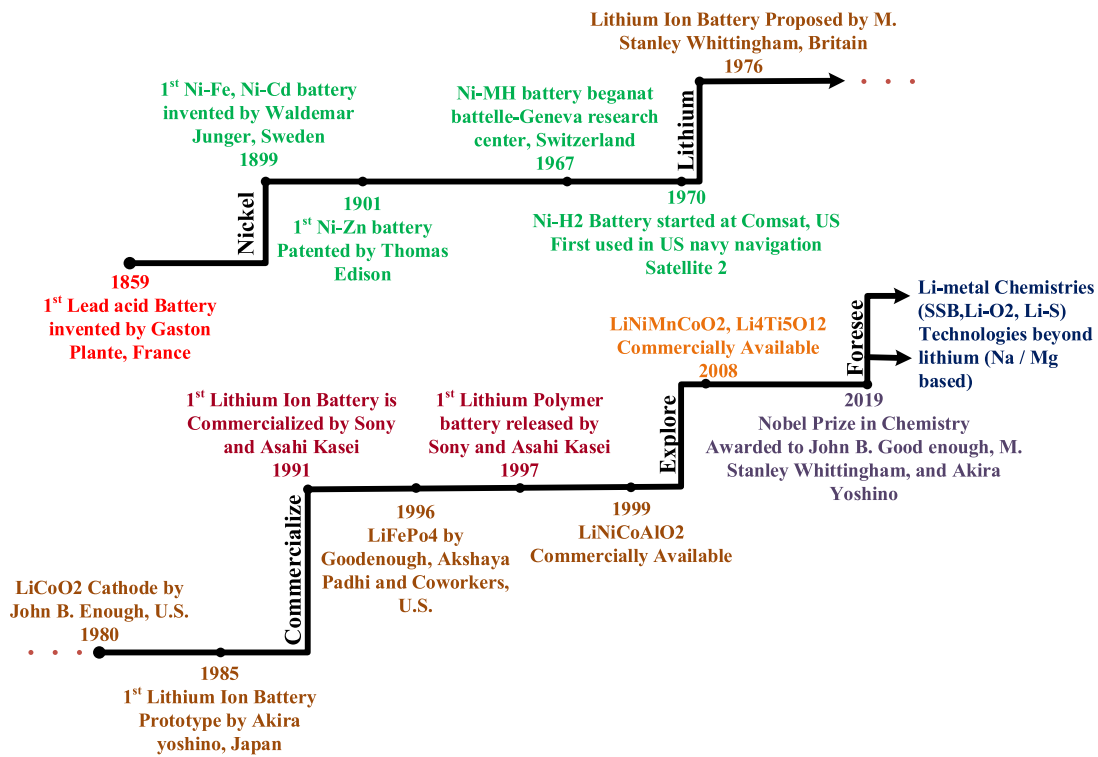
Lithium Ion Battery Proposed by M. Stanley Whittingham, Britain
1976

1st Ni-Fe, Ni-Cd battery invented by Waldemar Junger, Sweden
1899

Ni-MH battery beganat battelle-Geneva research center, Switzerland
1967

Lithium

Nickel

1901
1st Ni-Zn battery Patented by Thomas Edison

1970
Ni-H2 Battery started at Comsat, US First used in US navy navigation Satellite 2

1859
1st Lead acid Battery invented by Gaston Plante, France

Li-metal Chemistries (SSB,Li-O2, Li-S)
Technologies beyond lithium (Na / Mg based)

Foresee

LiNiMnCoO2, Li4Ti5O12 Commercially Available
2008

Explore

2019
Nobel Prize in Chemistry Awarded to John B. Good enough, M. Stanley Whittingham, and Akira Yoshino

1st Lithium Ion Battery is Commercialized by Sony and Asahi Kasei
1991

1st Lithium Polymer battery released by Sony and Asahi Kasei
1997

Commercialize

1996
LiFePo4 by Goodenough, Akshaya Padhi and Coworkers, U.S.

1999
LiNiCoAlO2 Commercially Available

LiCoO2 Cathode by John B. Enough, U.S.
1980

1985
1st Lithium Ion Battery Prototype by Akira yoshino, Japan